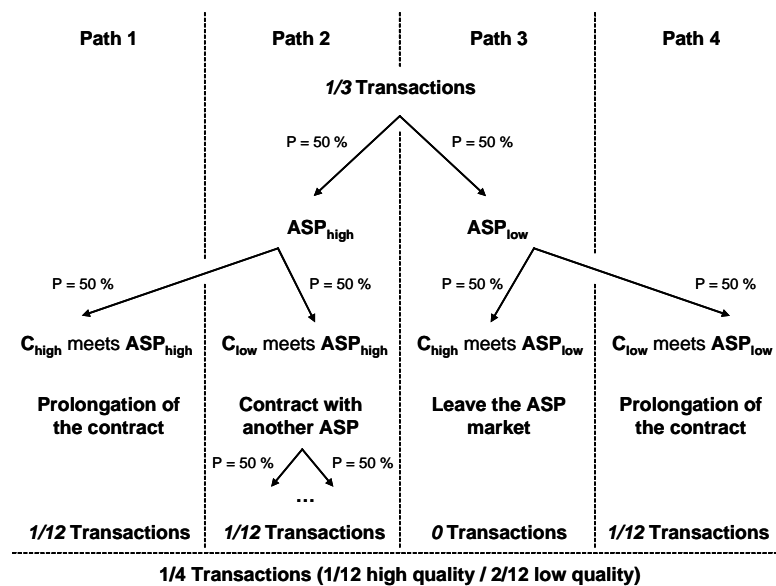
Path 1

Path 2

Path 3

Path 4

*1/3* Transactions

P = 50 %

P = 50 %

$ASP_{high}$

$ASP_{low}$

P = 50 %

P = 50 %

P = 50 %

P = 50 %

$C_{high}$ meets $ASP_{high}$

$C_{low}$ meets $ASP_{high}$

$C_{high}$ meets $ASP_{low}$

$C_{low}$ meets $ASP_{low}$

Prolongation of the contract

Contract with another ASP

Leave the ASP market

Prolongation of the contract

P = 50 %

P = 50 %

...

*1/12* Transactions

*1/12* Transactions

*0* Transactions

*1/12* Transactions

1/4 Transactions (1/12 high quality / 2/12 low quality)